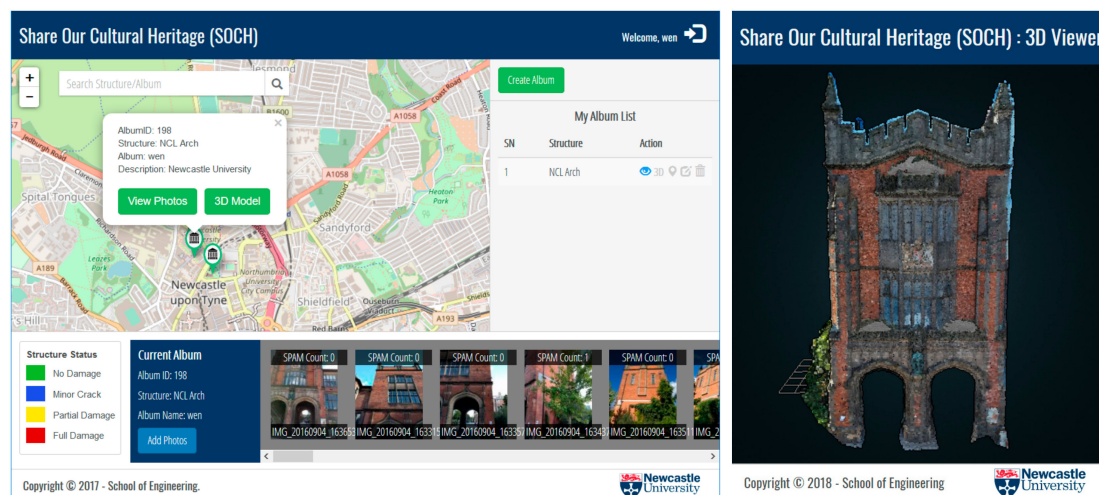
Share Our Cultural Heritage (SOCH)

Welcome, wen

+
−

Search Structure/Album

AlbumID: 198
Structure: NCL Arch
Album: wen
Description: Newcastle University

View Photos
3D Model

Jesmond
A1058
Coast Road
Heaton Road
Jedburgh Road
Claremont
Spital Tongues
A1058
Heaton Park
Sandyford Road
Sandyford
Richardson Road
A189
Leazes Park
Barrack Road
Newcastle upon Tyne
Northumbria University City Campus
Shieldfield
Ouseburn Viaduct
Shields
A193
Red Barns
s Hill

Create Album

My Album List

| SN | Structure | Action |
|---|---|---|
| 1 | NCL Arch | 3D |

Structure Status
No Damage
Minor Crack
Partial Damage
Full Damage

Current Album
Album ID: 198
Structure: NCL Arch
Album Name: wen
Add Photos

SPAM Count: 0
IMG_20160904_163653
SPAM Count: 0
IMG_20160904_163315
SPAM Count: 0
IMG_20160904_163357
SPAM Count: 1
IMG_20160904_163437
SPAM Count: 0
IMG_20160904_163511
SPA
IMG_2

Copyright © 2017 - School of Engineering.

Newcastle University

Share Our Cultural Heritage (SOCH) : 3D Viewer

Copyright © 2018 - School of Engineering

Newcastle University